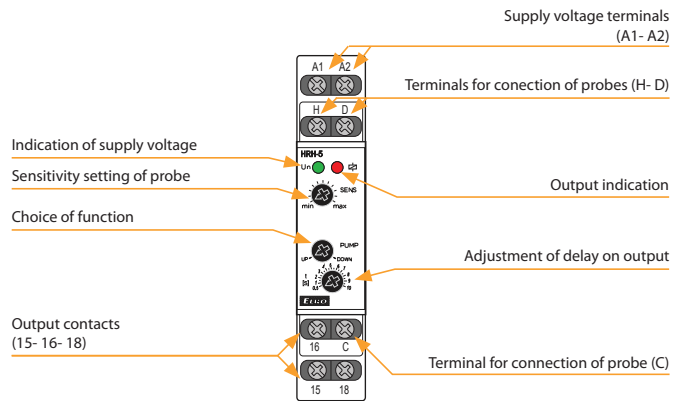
Supply voltage terminals (A1- A2)

A1 A2

Terminals for conection of probes (H- D)

H D

Indication of supply voltage

HRH-5

Un

Sensitivity setting of probe

SENS

min max

Output indication

Choice of function

PUMP

UP DOWN

Adjustment of delay on output

t [s]

Output contacts (15- 16- 18)

16 C

Terminal for connection of probe (C)

15 18